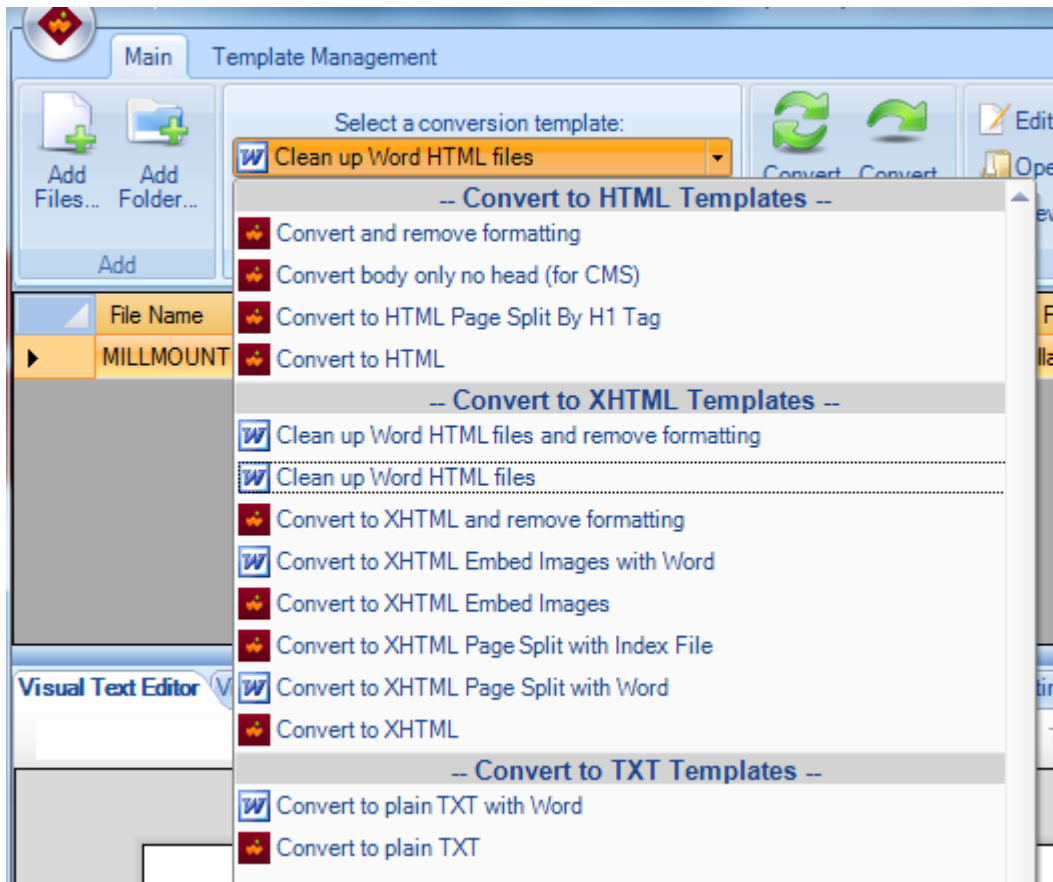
Main
Template Management

Add Files...
Add Folder...
Add

Select a conversion template:
Clean up Word HTML files

Convert
Convert

Edit
Ope
ew

-- Convert to HTML Templates --
Convert and remove formatting
Convert body only no head (for CMS)
Convert to HTML Page Split By H1 Tag
Convert to HTML
-- Convert to XHTML Templates --
Clean up Word HTML files and remove formatting
Clean up Word HTML files
Convert to XHTML and remove formatting
Convert to XHTML Embed Images with Word
Convert to XHTML Embed Images
Convert to XHTML Page Split with Index File
Convert to XHTML Page Split with Word
Convert to XHTML
-- Convert to TXT Templates --
Convert to plain TXT with Word
Convert to plain TXT

File Name
MILLMOUNT
F
lla

Visual Text Editor
V
tir